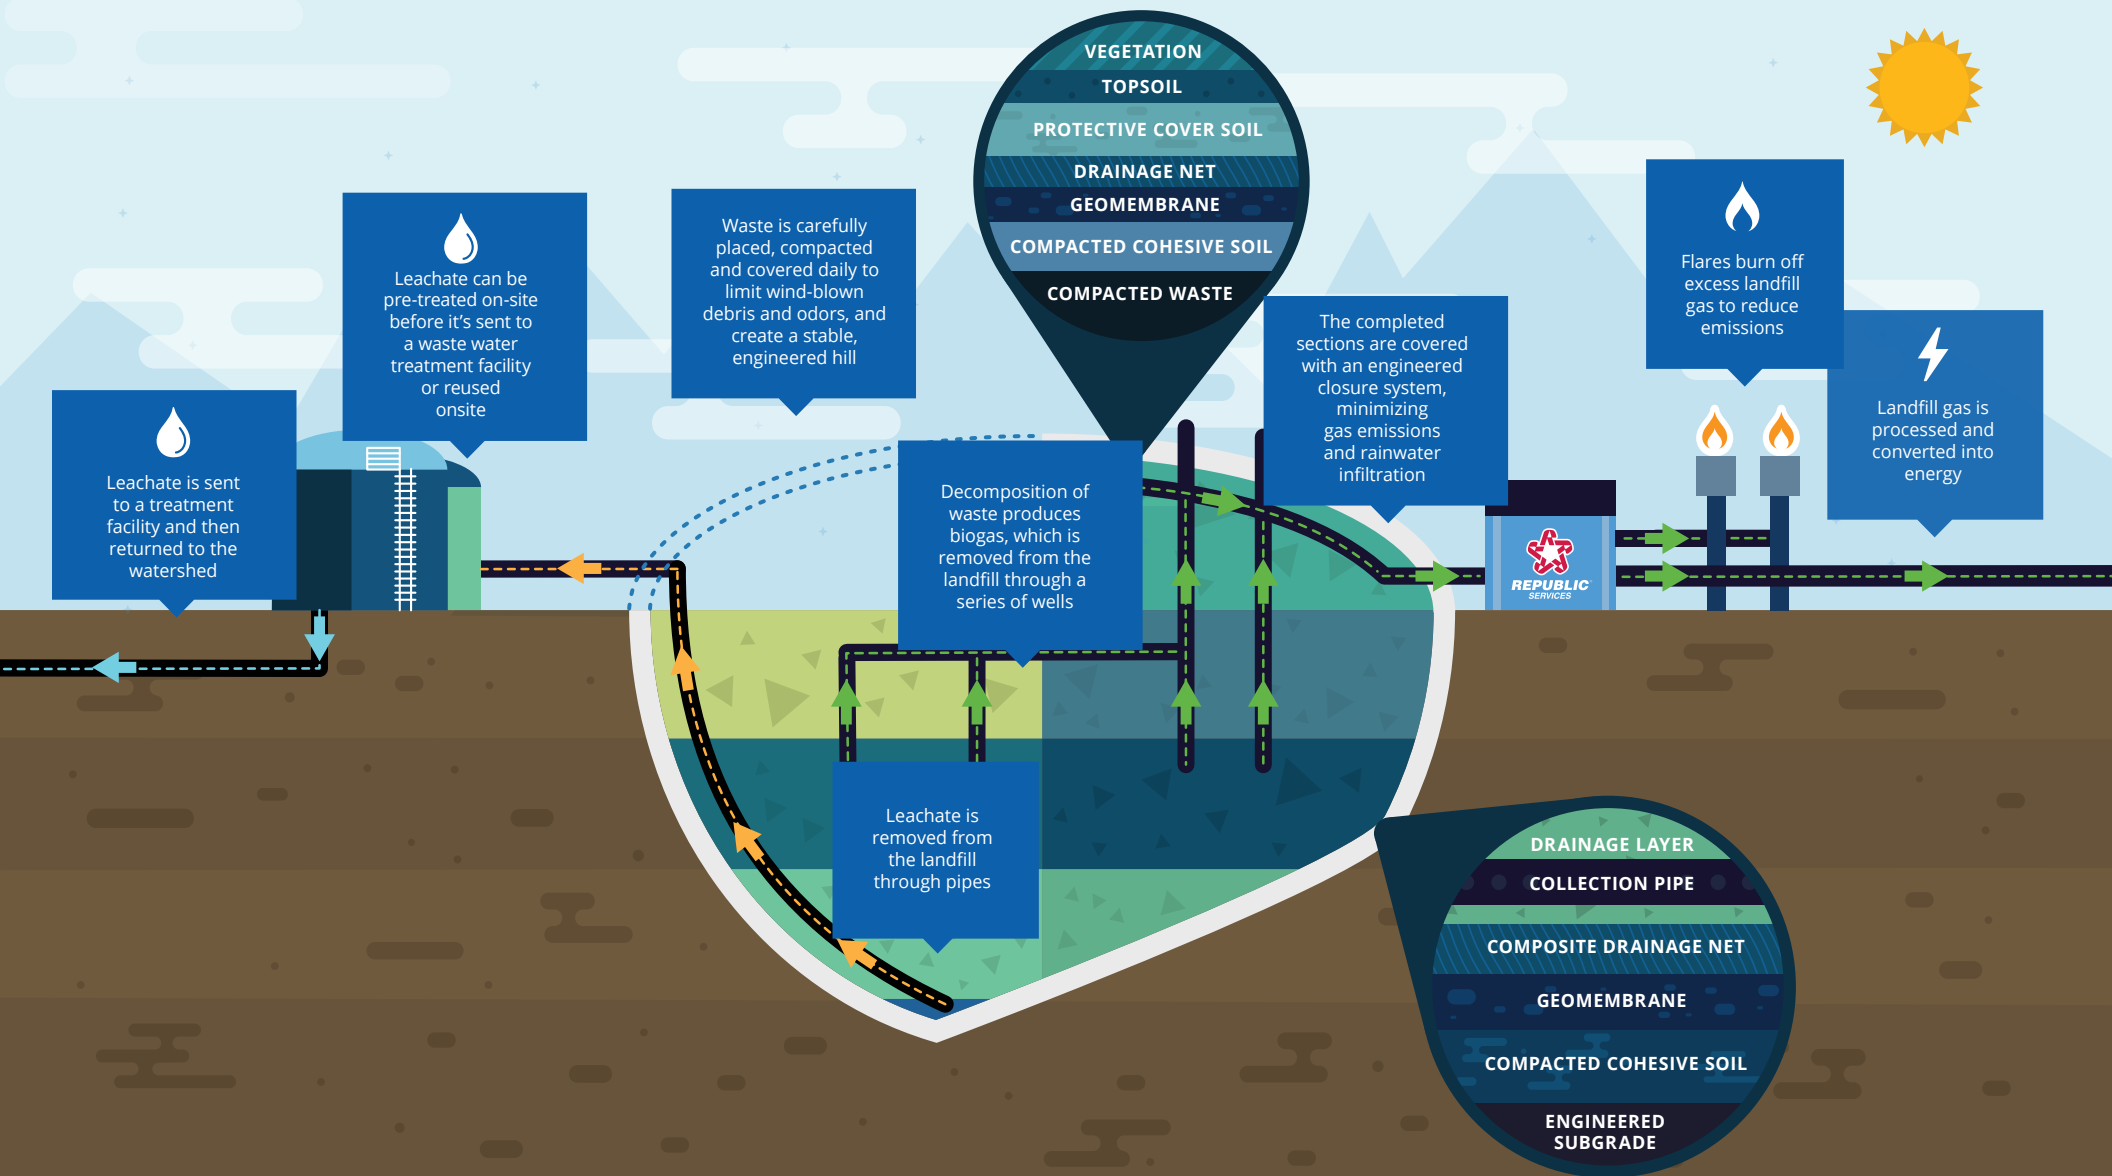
VEGETATION
TOPSOIL
PROTECTIVE COVER SOIL
DRAINAGE NET
GEOMEMBRANE
COMPACTED COHESIVE SOIL
COMPACTED WASTE

Leachate is sent to a treatment facility and then returned to the watershed

Leachate can be pre-treated on-site before it's sent to a waste water treatment facility or reused onsite

Waste is carefully placed, compacted and covered daily to limit wind-blown debris and odors, and create a stable, engineered hill

Decomposition of waste produces biogas, which is removed from the landfill through a series of wells

The completed sections are covered with an engineered closure system, minimizing gas emissions and rainwater infiltration

Flares burn off excess landfill gas to reduce emissions

Landfill gas is processed and converted into energy

REPUBLIC SERVICES

Leachate is removed from the landfill through pipes

DRAINAGE LAYER
COLLECTION PIPE
COMPOSITE DRAINAGE NET
GEOMEMBRANE
COMPACTED COHESIVE SOIL
ENGINEERED SUBGRADE